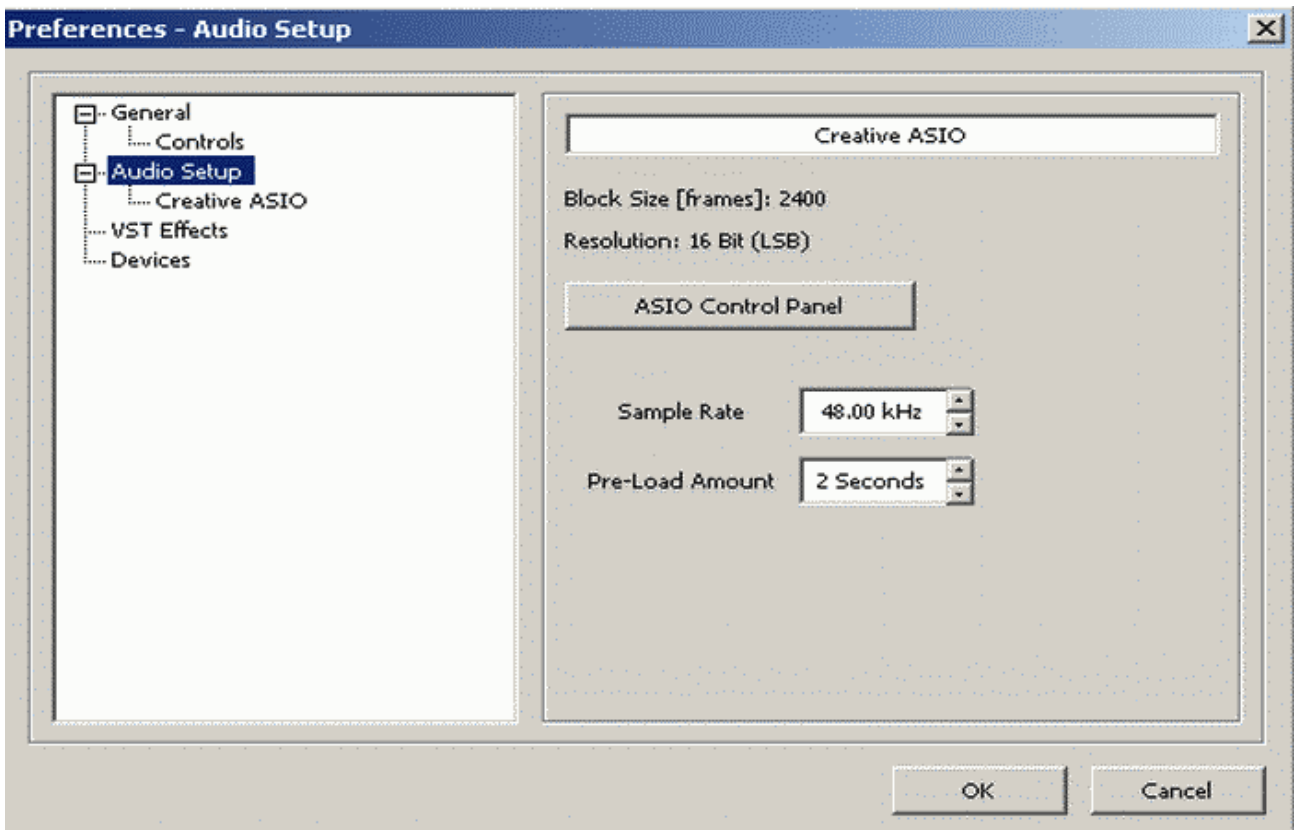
Preferences - Audio Setup

General
Controls
Audio Setup
Creative ASIO
VST Effects
Devices

Creative ASIO

Block Size [frames]: 2400

Resolution: 16 Bit (LSB)

ASIO Control Panel

Sample Rate 48.00 kHz

Pre-Load Amount 2 Seconds

OK

Cancel